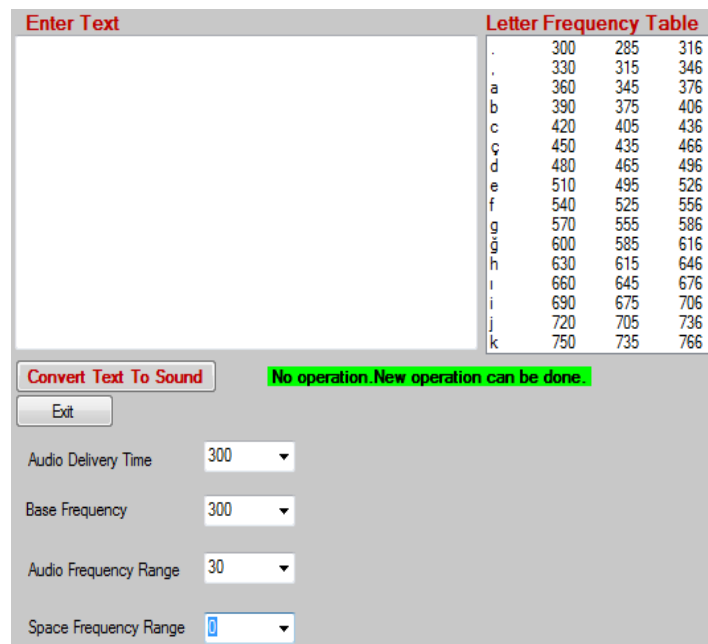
Enter Text

Letter Frequency Table

| | | | |
|---|---|---|---|
| . | 300 | 285 | 316 |
| , | 330 | 315 | 346 |
| a | 360 | 345 | 376 |
| b | 390 | 375 | 406 |
| c | 420 | 405 | 436 |
| ç | 450 | 435 | 466 |
| d | 480 | 465 | 496 |
| e | 510 | 495 | 526 |
| f | 540 | 525 | 556 |
| g | 570 | 555 | 586 |
| ğ | 600 | 585 | 616 |
| h | 630 | 615 | 646 |
| ı | 660 | 645 | 676 |
| i | 690 | 675 | 706 |
| j | 720 | 705 | 736 |
| k | 750 | 735 | 766 |

Convert Text To Sound

No operation.New operation can be done.

Exit

Audio Delivery Time 300

Base Frequency 300

Audio Frequency Range 30

Space Frequency Range 0